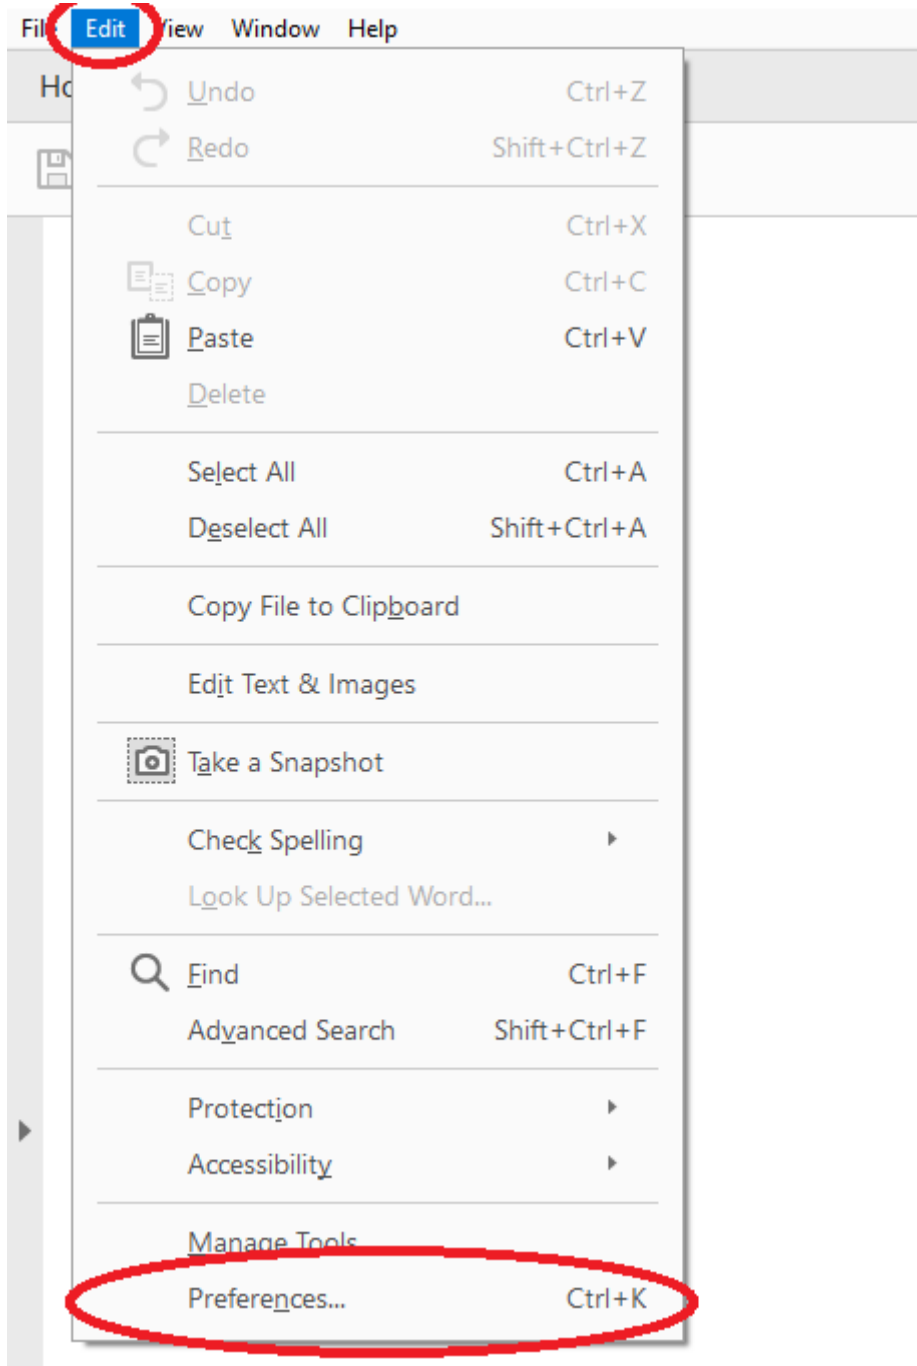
Fil Edit iew Window Help

Ho

Undo Ctrl+Z
Redo Shift+Ctrl+Z

Cut Ctrl+X
Copy Ctrl+C
Paste Ctrl+V
Delete

Select All Ctrl+A
Deselect All Shift+Ctrl+A

Copy File to Clipboard

Edit Text & Images

Take a Snapshot

Check Spelling
Look Up Selected Word...

Find Ctrl+F
Advanced Search Shift+Ctrl+F

Protection
Accessibility

Manage Tools
Preferences... Ctrl+K